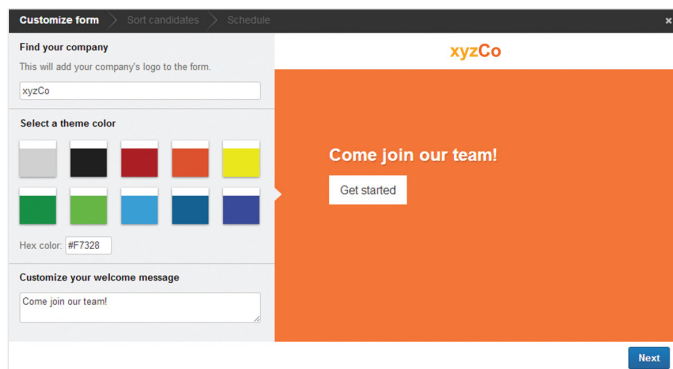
Customize form
Sort candidates
Schedule
×

Find your company
This will add your company's logo to the form.
xyzCo

Select a theme color

Hex color: #F7328

Customize your welcome message
Come join our team!

xyzCo

Come join our team!
Get started

Next